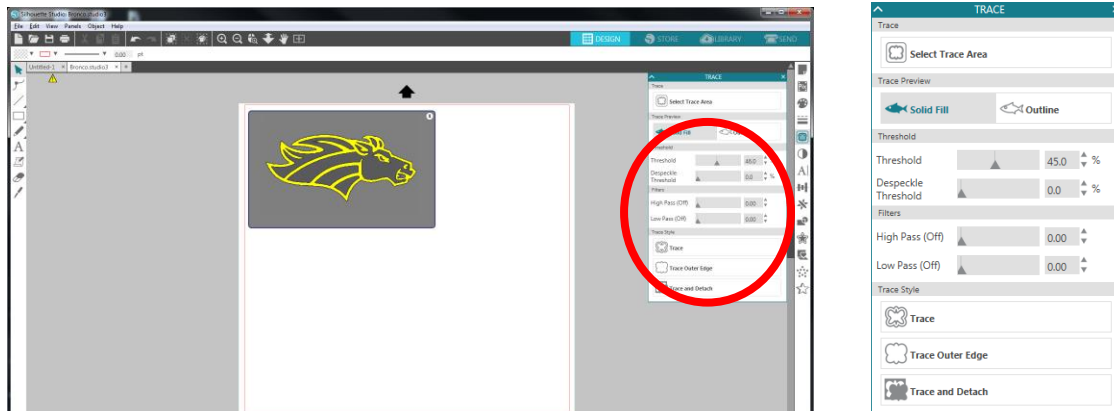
Silhouette Studio: Bronco.studio3
File Edit View Panels Object Help
DESIGN STORE LIBRARY SEND
0.00 pt
Untitled-1 Bronco.studio3
TRACE
Trace
Select Trace Area
Trace Preview
Solid Fill Outline
Threshold
Threshold 45.0 %
Despeckle Threshold 0.0 %
Filters
High Pass (Off) 0.00
Low Pass (Off) 0.00
Trace Style
Trace
Trace Outer Edge
Trace and Detach

TRACE
Trace
Select Trace Area
Trace Preview
Solid Fill
Outline
Threshold
Threshold 45.0 %
Despeckle Threshold 0.0 %
Filters
High Pass (Off) 0.00
Low Pass (Off) 0.00
Trace Style
Trace
Trace Outer Edge
Trace and Detach